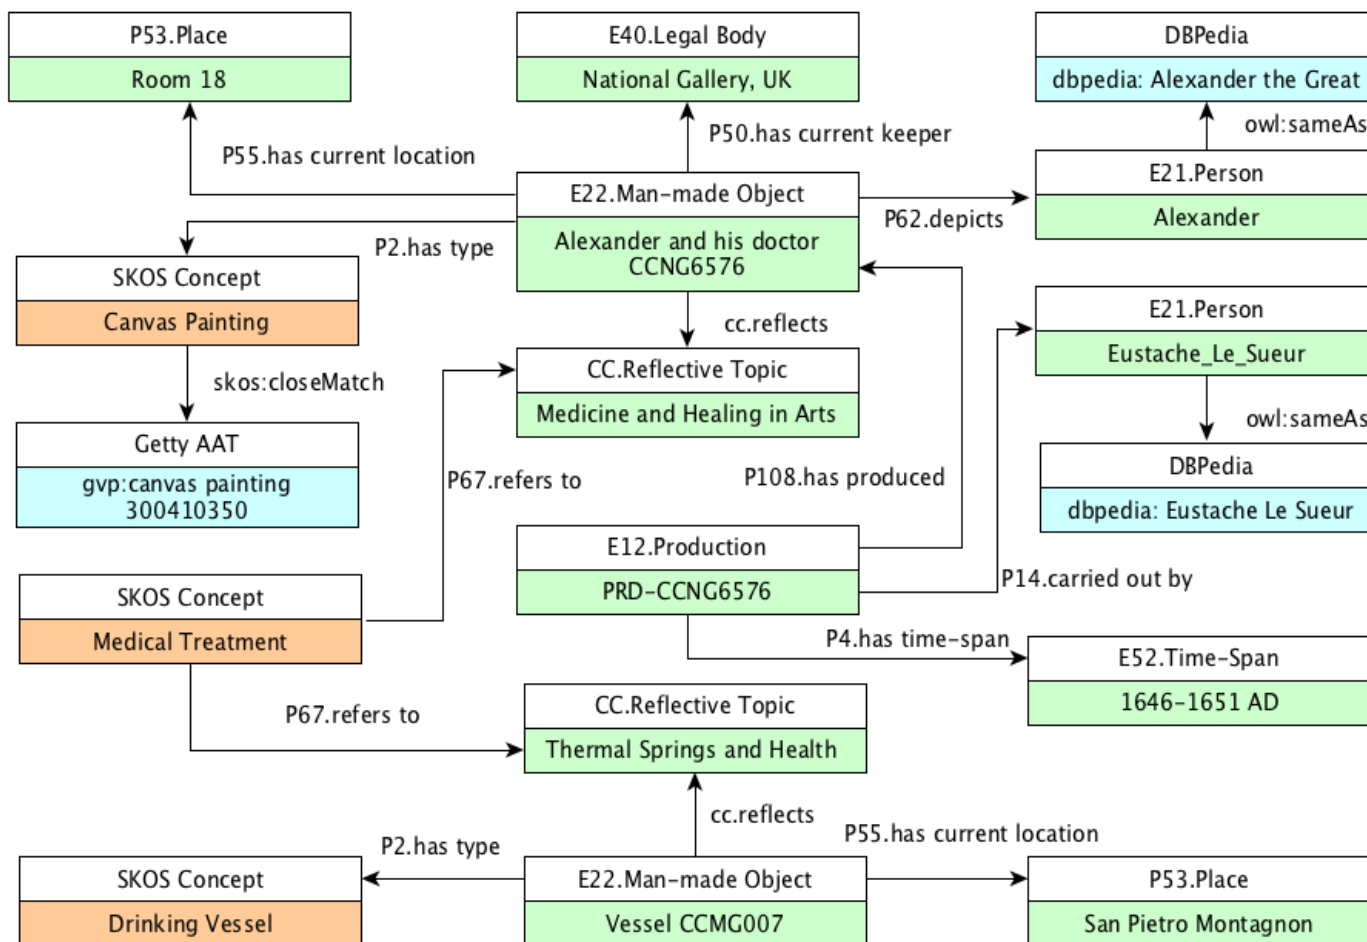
P53.Place
Room 18

E40.Legal Body
National Gallery, UK

DBPedia
dbpedia: Alexander the Great

P55.has current location

P50.has current keeper

owl:sameAs

E22.Man-made Object
Alexander and his doctor CCNG6576

P62.depicts

E21.Person
Alexander

P2.has type

SKOS Concept
Canvas Painting

cc.reflects

E21.Person
Eustache_Le_Sueur

skos:closeMatch

CC.Reflective Topic
Medicine and Healing in Arts

owl:sameAs

Getty AAT
gvp:canvas painting 300410350

P67.refers to

P108.has produced

DBPedia
dbpedia: Eustache Le Sueur

E12.Production
PRD-CCNG6576

SKOS Concept
Medical Treatment

P14.carried out by

P4.has time-span

E52.Time-Span
1646-1651 AD

P67.refers to

CC.Reflective Topic
Thermal Springs and Health

cc.reflects

P55.has current location

P2.has type

SKOS Concept
Drinking Vessel

E22.Man-made Object
Vessel CCMG007

P53.Place
San Pietro Montagnon